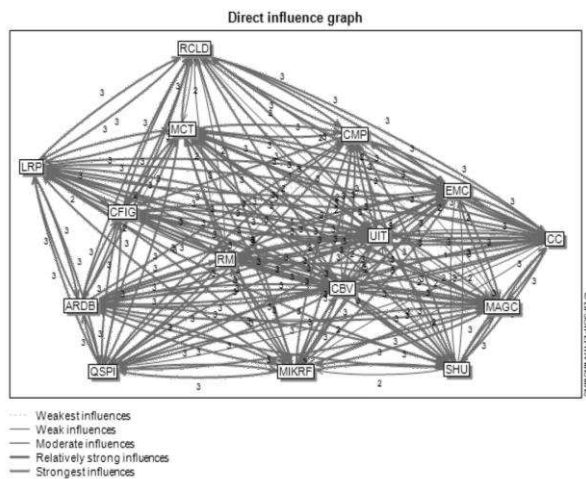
Direct influence graph

RCLD
MCT
CMP
LRP
EMC
CFIG
UIT
CC
RM
CBV
ARDB
MAGC
QSPI
MIKRF
SHU

3
3
3
3
3
3
3
3
3
3
3
3
3
3
2
2
2
3
3
3

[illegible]

Weakest influences
Weak influences
Moderate influences
Relatively strong influences
Strongest influences